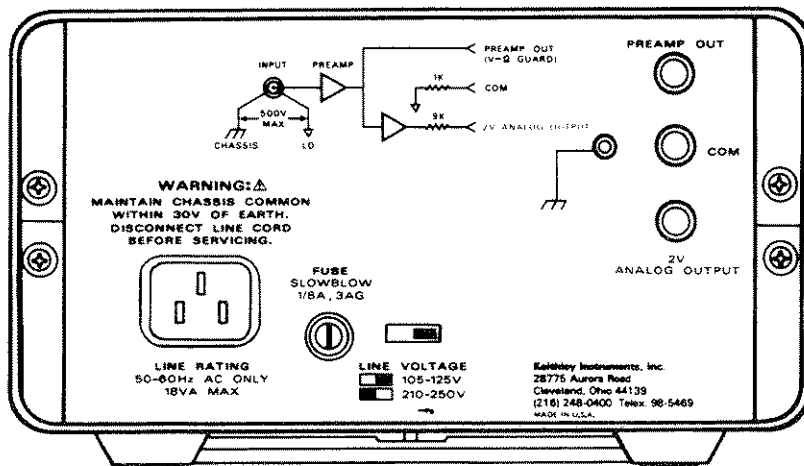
INPUT PREAMP

500V MAX

CHASSIS LO

PREAMP OUT (V-Ω GUARD)

1K

COM

9K

2V ANALOG OUTPUT

PREAMP OUT

COM

2V ANALOG OUTPUT

WARNING:⚠
MAINTAIN CHASSIS COMMON WITHIN 30V OF EARTH. DISCONNECT LINE CORD BEFORE SERVICING.

FUSE
SLOWBLOW
1/8A, 3AG

LINE RATING
50-60Hz AC ONLY
18VA MAX

LINE VOLTAGE
105-125V
210-250V

Keithley Instruments, Inc.
28775 Aurora Road
Cleveland, Ohio 44139
(216) 248-0400 Telex: 98-5469
MADE IN U.S.A.